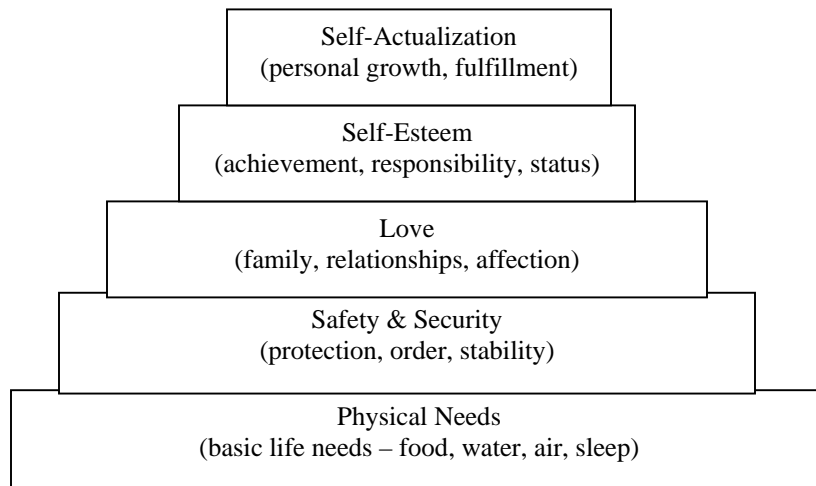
Self-Actualization
(personal growth, fulfillment)

Self-Esteem
(achievement, responsibility, status)

Love
(family, relationships, affection)

Safety & Security
(protection, order, stability)

Physical Needs
(basic life needs – food, water, air, sleep)